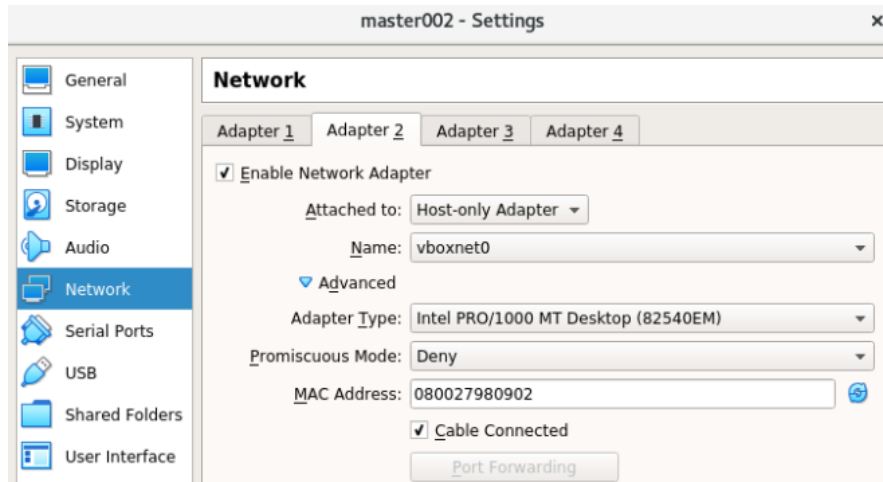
master002 - Settings

General
System
Display
Storage
Audio
Network
Serial Ports
USB
Shared Folders
User Interface

Network

Adapter 1 Adapter 2 Adapter 3 Adapter 4

✔ Enable Network Adapter

Attached to: Host-only Adapter

Name: vboxnet0

Advanced

Adapter Type: Intel PRO/1000 MT Desktop (82540EM)

Promiscuous Mode: Deny

MAC Address: 080027980902

✔ Cable Connected

Port Forwarding